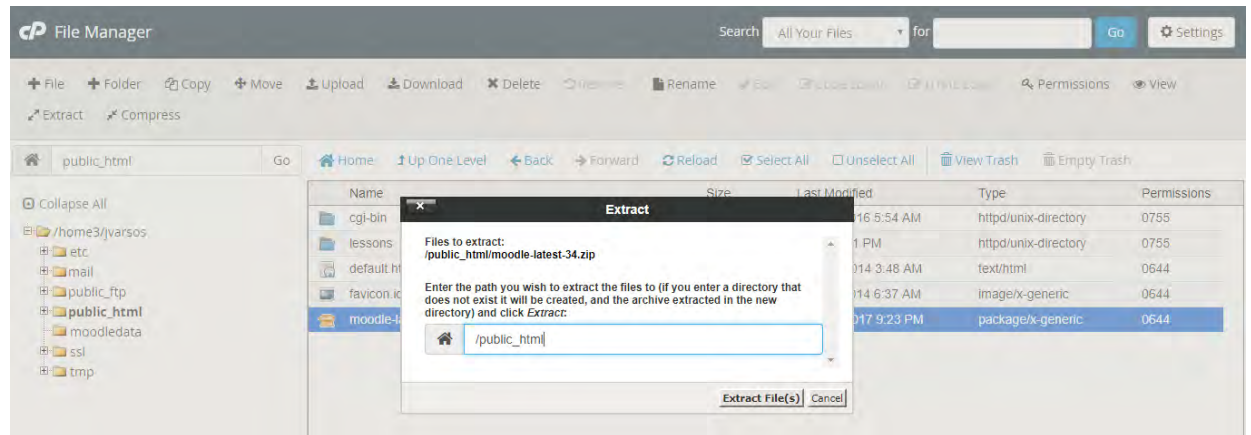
cP File Manager

Search All Your Files for Go Settings

+ File + Folder Copy Move Upload Download Delete Restore Rename Edit HTML Editor Permissions View Extract Compress

public_html Go

Home Up One Level Back Forward Reload Select All Unselect All View Trash Empty Trash

Collapse All

/home3/jvarsos
etc
mail
public_ftp
public_html
moodledata
ssl
tmp

| Name | Size | Last Modified | Type | Permissions |
|---|---|---|---|---|
| cgi-bin | | 16 5:54 AM | httpd/unix-directory | 0755 |
| lessons | | 1 PM | httpd/unix-directory | 0755 |
| default.ht | | 014 3:48 AM | text/html | 0644 |
| favicon.ic | | 014 6:37 AM | image/x-generic | 0644 |
| moodle-l | | 017 9:23 PM | package/x-generic | 0644 |

Extract

Files to extract:
/public_html/moodle-latest-34.zip

Enter the path you wish to extract the files to (if you enter a directory that does not exist it will be created, and the archive extracted in the new directory) and click *Extract*:

/public_html

Extract File(s) Cancel